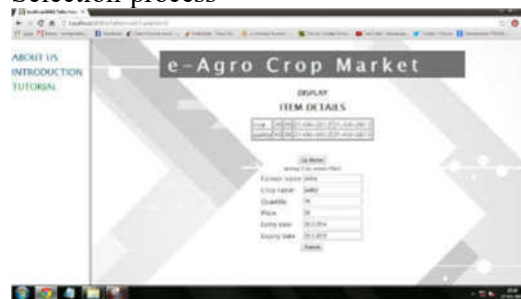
Selection process

ABOUT US
INTRODUCTION
TUTORIAL

e-Agro Crop Market

DISPLAY
ITEM DETAILS

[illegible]

Go Home
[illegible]

| Farmer name | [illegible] |
|---|---|
| Crop name | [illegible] |
| Quantity | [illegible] |
| Price | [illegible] |
| Entry date | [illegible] |
| Expiry Date | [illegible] |

Submit